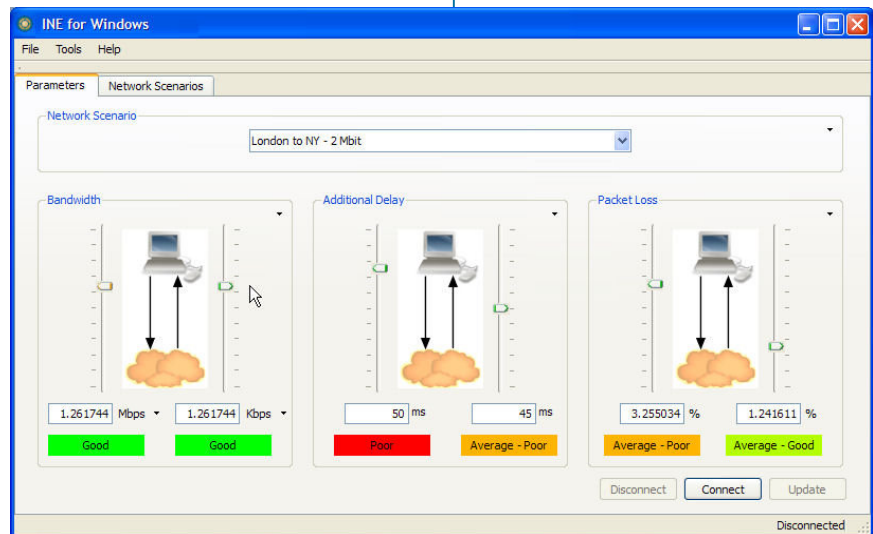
INE for Windows

File Tools Help

Parameters Network Scenarios

Network Scenario

London to NY - 2 Mbit

Bandwidth

1.261744 Mbps 1.261744 Kbps

Good Good

Additional Delay

50 ms 45 ms

Poor Average - Poor

Packet Loss

3.255034 % 1.241611 %

Average - Poor Average - Good

Disconnect Connect Update

Disconnected